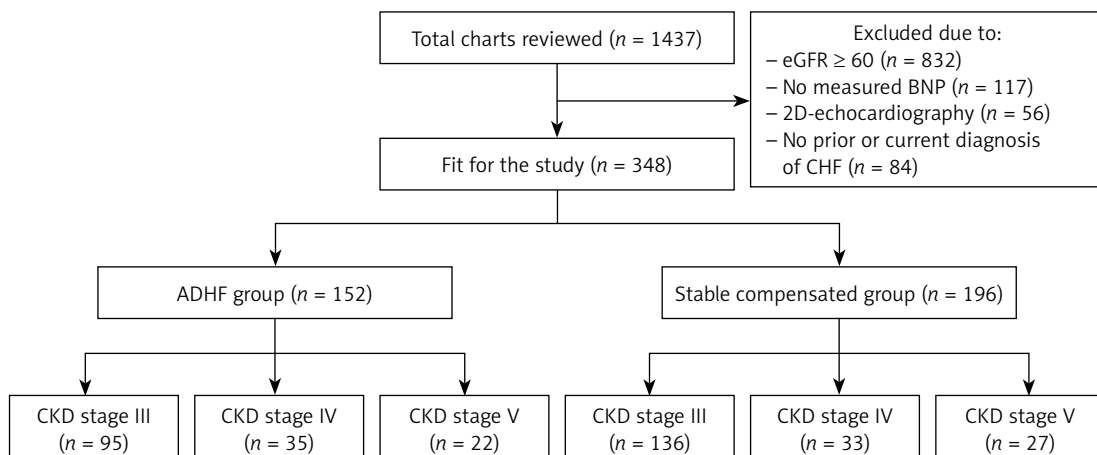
Total charts reviewed ($n$ = 1437)

Excluded due to:
– eGFR ≥ 60 ($n$ = 832)
– No measured BNP ($n$ = 117)
– 2D-echocardiography ($n$ = 56)
– No prior or current diagnosis of CHF ($n$ = 84)

Fit for the study ($n$ = 348)

ADHF group ($n$ = 152)

Stable compensated group ($n$ = 196)

CKD stage III ($n$ = 95)

CKD stage IV ($n$ = 35)

CKD stage V ($n$ = 22)

CKD stage III ($n$ = 136)

CKD stage IV ($n$ = 33)

CKD stage V ($n$ = 27)